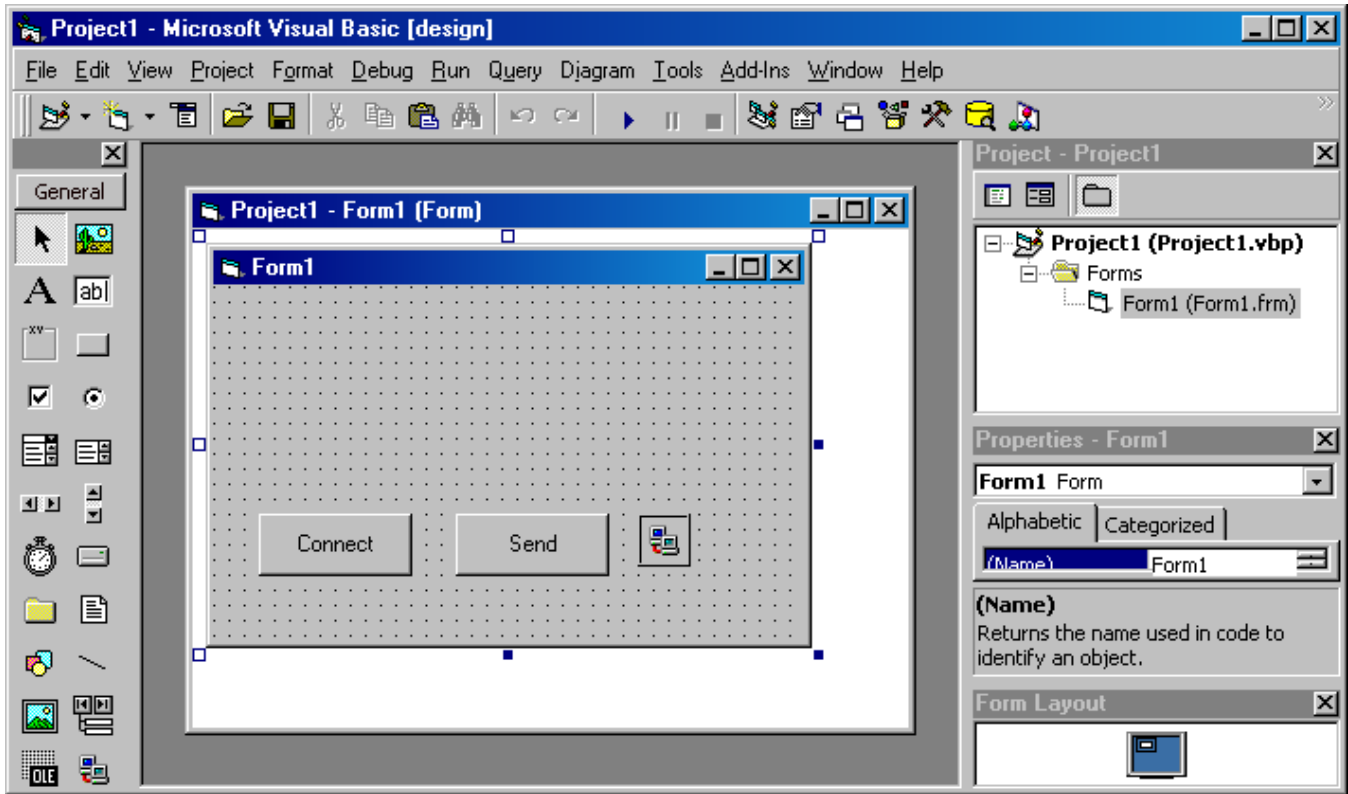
Project1 - Microsoft Visual Basic [design]

File Edit View Project Format Debug Run Query Diagram Tools Add-Ins Window Help

General

A abl

xv

OLE

Project1 - Form1 (Form)

Form1

Connect

Send

Project - Project1

Project1 (Project1.vbp)

Forms

Form1 (Form1.frm)

Properties - Form1

Form1 Form

Alphabetic

Categorized

(Name) Form1

(Name)

Returns the name used in code to identify an object.

Form Layout